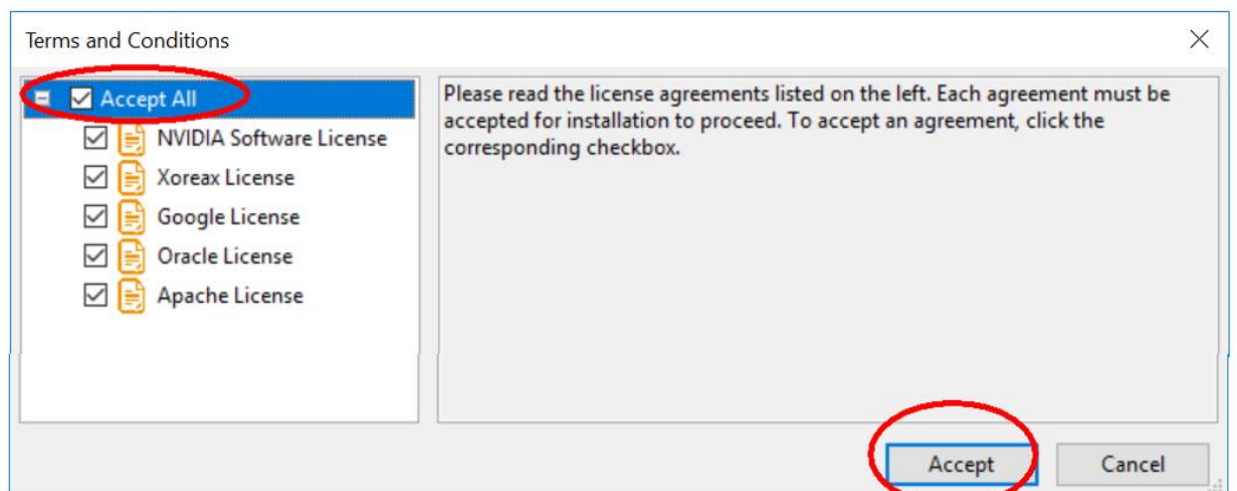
Terms and Conditions

Accept All
NVIDIA Software License
Xoreax License
Google License
Oracle License
Apache License

Please read the license agreements listed on the left. Each agreement must be accepted for installation to proceed. To accept an agreement, click the corresponding checkbox.

Accept
Cancel